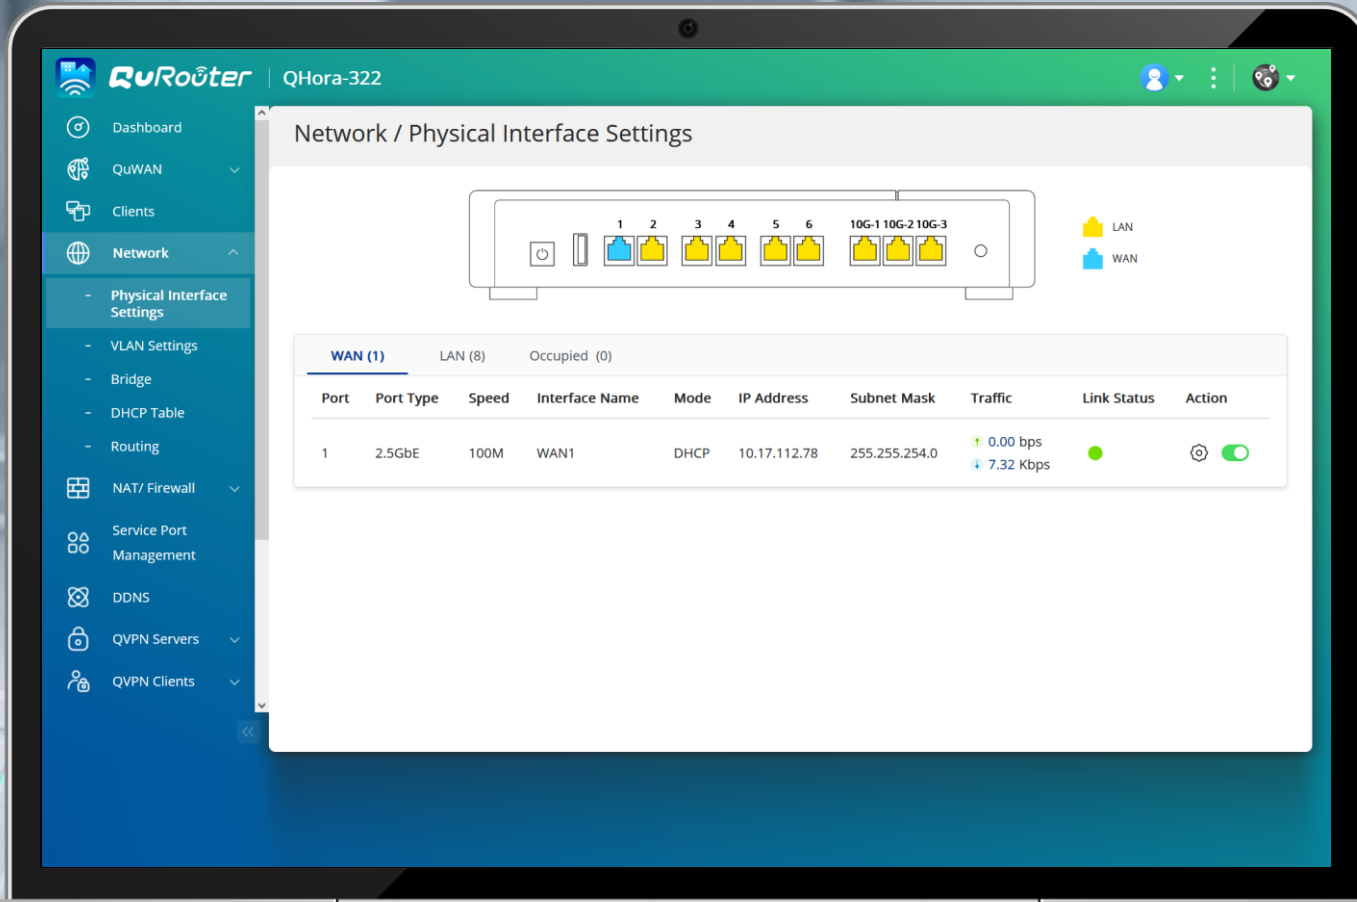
QuRouter | QHora-322

Dashboard
QuWAN
Clients
Network
- Physical Interface Settings
- VLAN Settings
- Bridge
- DHCP Table
- Routing
NAT/ Firewall
Service Port Management
DDNS
QVPN Servers
QVPN Clients

Network / Physical Interface Settings

1 2 3 4 5 6 10G-1 10G-2 10G-3

LAN
WAN

WAN (1) LAN (8) Occupied (0)

| Port | Port Type | Speed | Interface Name | Mode | IP Address | Subnet Mask | Traffic | Link Status | Action |
|---|---|---|---|---|---|---|---|---|---|
| 1 | 2.5GbE | 100M | WAN1 | DHCP | 10.17.112.78 | 255.255.254.0 | 0.00 bps 7.32 Kbps | | |